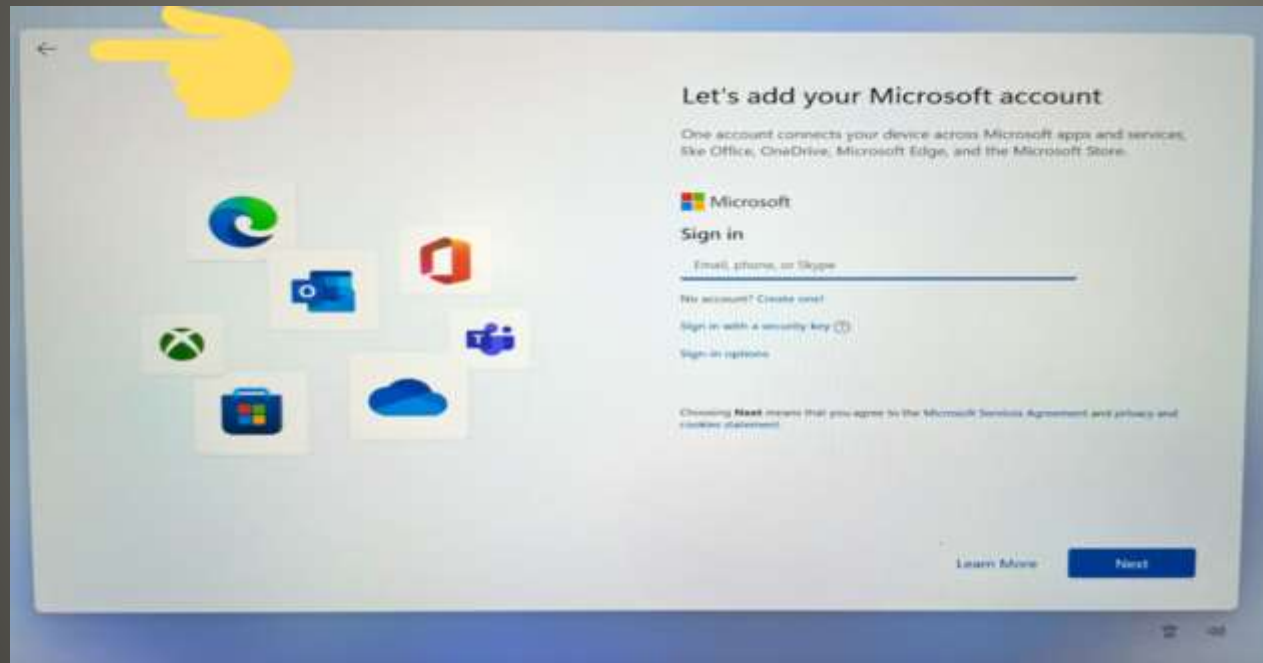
Let's add your Microsoft account

One account connects your device across Microsoft apps and services, like Office, OneDrive, Microsoft Edge, and the Microsoft Store.

Microsoft

Sign in

Email, phone, or Skype

No account? Create one!

Sign in with a security key

Sign-in options

Choosing **Next** means that you agree to the Microsoft Services Agreement and privacy and cookies statement.

Learn More

Next